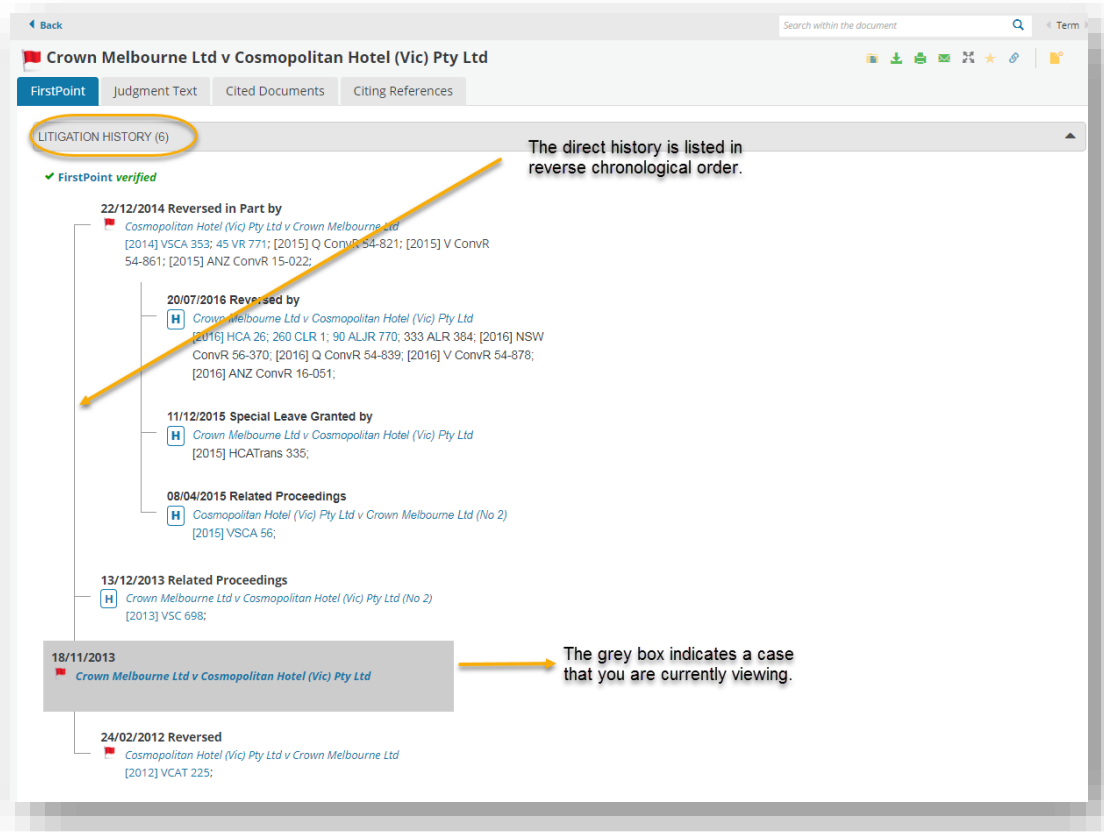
Back

Search within the document

Term

Crown Melbourne Ltd v Cosmopolitan Hotel (Vic) Pty Ltd

FirstPoint | Judgment Text | Cited Documents | Citing References

LITIGATION HISTORY (6)

The direct history is listed in reverse chronological order.

FirstPoint verified

22/12/2014 Reversed in Part by
Cosmopolitan Hotel (Vic) Pty Ltd v Crown Melbourne Ltd
[2014] VSCA 353; 45 VR 771; [2015] Q ConvR 54-821; [2015] V ConvR 54-861; [2015] ANZ ConvR 15-022;

20/07/2016 Reversed by
H Crown Melbourne Ltd v Cosmopolitan Hotel (Vic) Pty Ltd
[2016] HCA 26; 260 CLR 1; 90 ALJR 770; 333 ALR 384; [2016] NSW ConvR 56-370; [2016] Q ConvR 54-839; [2016] V ConvR 54-878; [2016] ANZ ConvR 16-051;

11/12/2015 Special Leave Granted by
H Crown Melbourne Ltd v Cosmopolitan Hotel (Vic) Pty Ltd
[2015] HCATrans 335;

08/04/2015 Related Proceedings
H Cosmopolitan Hotel (Vic) Pty Ltd v Crown Melbourne Ltd (No 2)
[2015] VSCA 56;

13/12/2013 Related Proceedings
H Crown Melbourne Ltd v Cosmopolitan Hotel (Vic) Pty Ltd (No 2)
[2013] VSC 698;

18/11/2013
Crown Melbourne Ltd v Cosmopolitan Hotel (Vic) Pty Ltd

The grey box indicates a case that you are currently viewing.

24/02/2012 Reversed
Cosmopolitan Hotel (Vic) Pty Ltd v Crown Melbourne Ltd
[2012] VCAT 225;